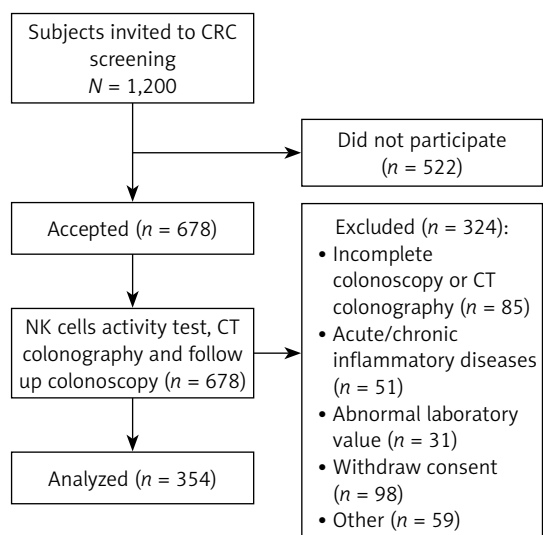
Subjects invited to CRC screening
$N = 1,200$

Did not participate
($n = 522$)

Accepted ($n = 678$)

Excluded ($n = 324$):
• Incomplete colonoscopy or CT colonography ($n = 85$)
• Acute/chronic inflammatory diseases ($n = 51$)
• Abnormal laboratory value ($n = 31$)
• Withdraw consent ($n = 98$)
• Other ($n = 59$)

NK cells activity test, CT colonography and follow up colonoscopy ($n = 678$)

Analyzed ($n = 354$)